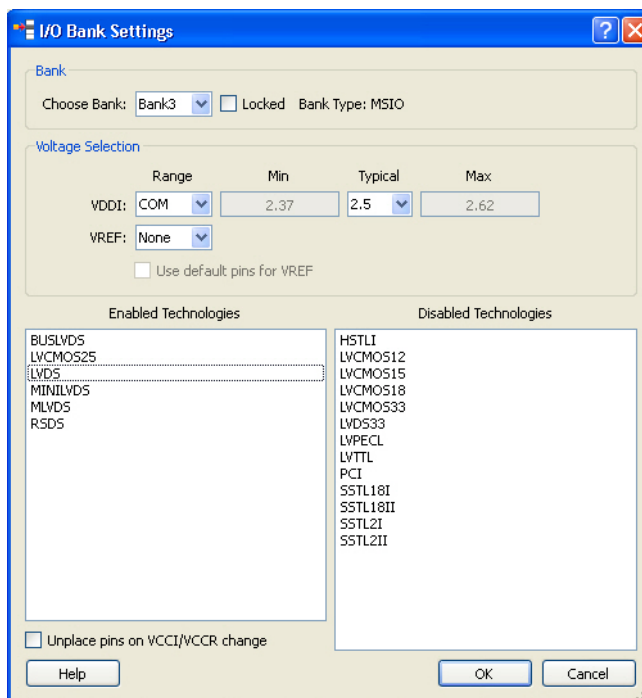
I/O Bank Settings

Bank

Choose Bank: Bank3 Locked Bank Type: MSIO

Voltage Selection

| | Range | Min | Typical | Max |
|---|---|---|---|---|
| VDDI: | COM | 2.37 | 2.5 | 2.62 |
| VREF: | None | | | |

Use default pins for VREF

Enabled Technologies

BUSLVDS
LVCMOS25
LVDS
MINILVDS
MLVDS
RSDS

Disabled Technologies

HSTLI
LVCMOS12
LVCMOS15
LVCMOS18
LVCMOS33
LVDS33
LVPECL
LVTTL
PCI
SSTL18I
SSTL18II
SSTL2I
SSTL2II

Unplace pins on VCCI/VCCR change

Help

OK

Cancel